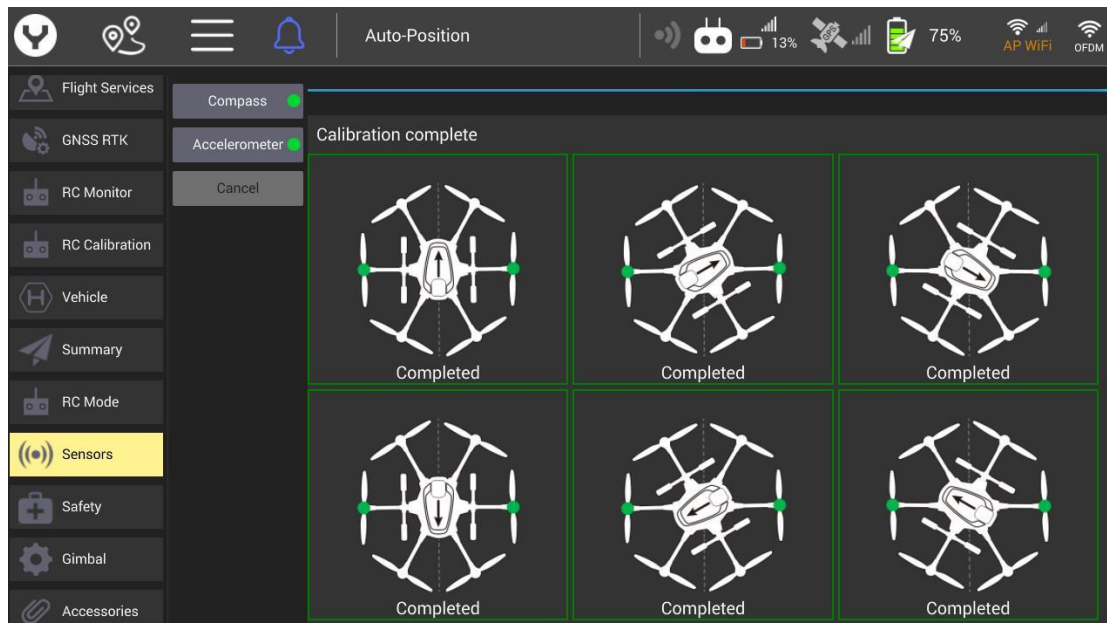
Auto-Position

13%

75%

AP WiFi

OFDM

Flight Services

GNSS RTK

RC Monitor

RC Calibration

Vehicle

Summary

RC Mode

Sensors

Safety

Gimbal

Accessories

Compass

Accelerometer

Cancel

Calibration complete

Completed

Completed

Completed

Completed

Completed

Completed